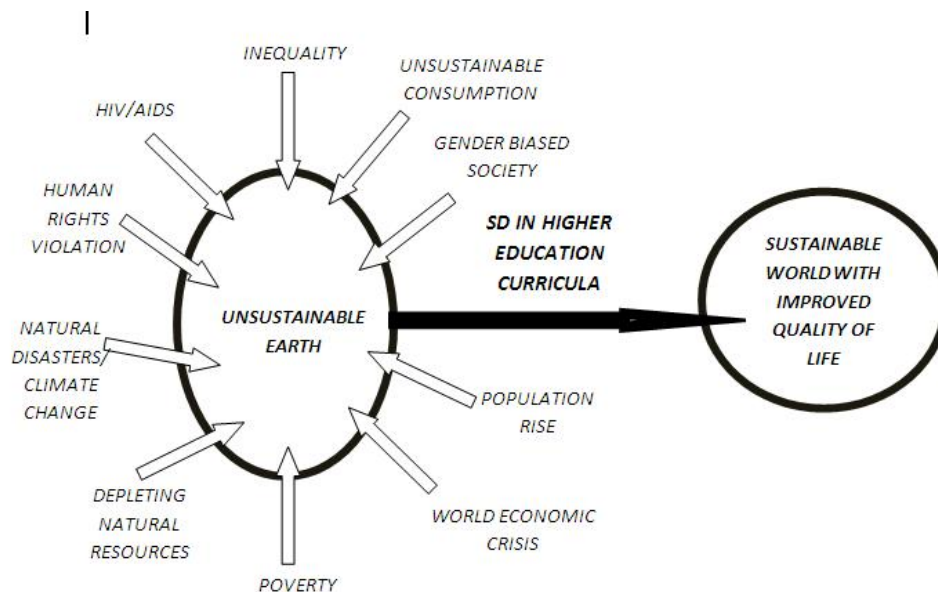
INEQUALITY

UNSUSTAINABLE CONSUMPTION

HIV/AIDS

GENDER BIASED SOCIETY

HUMAN RIGHTS VIOLATION

SD IN HIGHER EDUCATION CURRICULA

SUSTAINABLE WORLD WITH IMPROVED QUALITY OF LIFE

NATURAL DISASTERS/ CLIMATE CHANGE

UNSUSTAINABLE EARTH

POPULATION RISE

DEPLETING NATURAL RESOURCES

WORLD ECONOMIC CRISIS

POVERTY